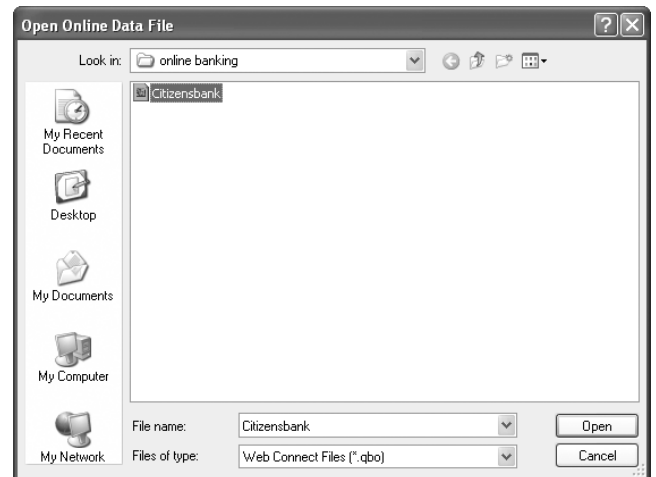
Open Online Data File

Look in: online banking

Citizensbank

My Recent Documents

Desktop

My Documents

My Computer

My Network

File name: Citizensbank

Files of type: Web Connect Files (*.qbo)

Open

Cancel